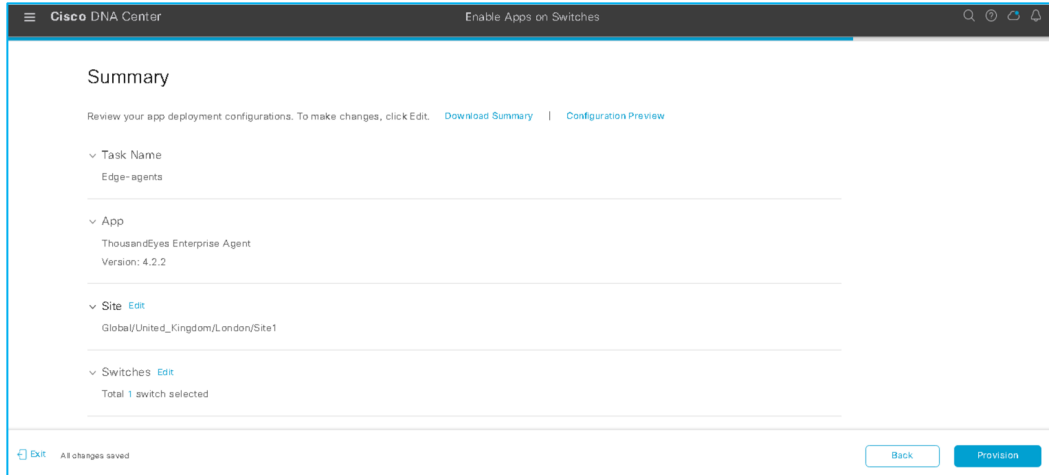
Cisco DNA Center
Enable Apps on Switches

Summary

Review your app deployment configurations. To make changes, click Edit. Download Summary | Configuration Preview

Task Name
Edge-agents

App
ThousandEyes Enterprise Agent
Version: 4.2.2

Site Edit
Global/United_Kingdom/London/Site1

Switches Edit
Total 1 switch selected

Exit All changes saved
Back
Provision